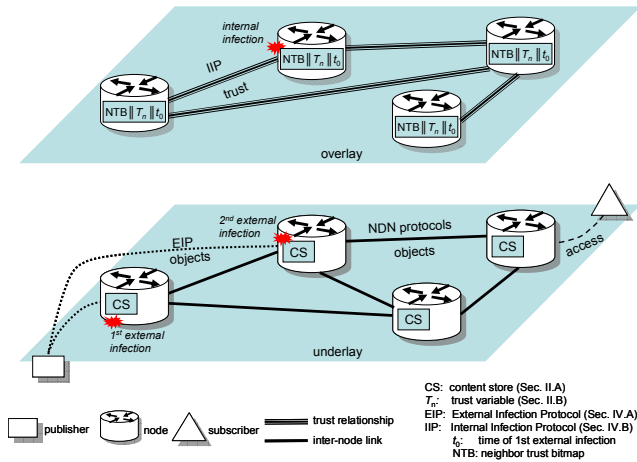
internal infection

IIP

trust

NTB $\|$ $T_n$ $\|$ $t_0$

NTB $\|$ $T_n$ $\|$ $t_0$

NTB $\|$ $T_n$ $\|$ $t_0$

NTB $\|$ $T_n$ $\|$ $t_0$

overlay

2nd external infection

EIP

objects

NDN protocols

objects

access

CS

CS

CS

CS

1st external infection

underlay

CS: content store (Sec. II.A)
$T_n$: trust variable (Sec. II.B)
EIP: External Infection Protocol (Sec. IV.A)
IIP: Internal Infection Protocol (Sec. IV.B)
$t_0$: time of 1st external infection
NTB: neighbor trust bitmap

publisher

node

subscriber

trust relationship

inter-node link